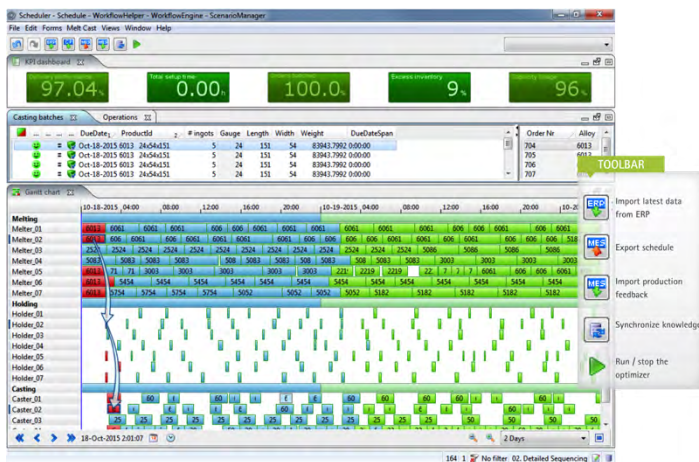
Scheduler - Schedule - WorkflowHelper - WorkflowEngine - ScenarioManager

File Edit Forms Melt Cast Views Window Help

KPI dashboard

Delivery performance 97.04%

Total setup time 0.00h

Orders scheduled 100.0%

Excess inventory 9%

Capacity usage 96%

Casting batches

Operations

| | | | | DueDate | ProductId | # ingots | Gauge | Length | Width | Weight | DueDateSpan |
|---|---|---|---|---|---|---|---|---|---|---|---|
| | | | | Oct-18-2015 6013 | 24x54x151 | 5 | 24 | 151 | 54 | 83943.7992 | 0:00:00 |
| | | | | Oct-18-2015 6013 | 24x54x151 | 5 | 24 | 151 | 54 | 83943.7992 | 0:00:00 |
| | | | | Oct-18-2015 6013 | 24x54x151 | 5 | 24 | 151 | 54 | 83943.7992 | 0:00:00 |
| | | | | Oct-18-2015 6013 | 24x54x151 | 5 | 24 | 151 | 54 | 83943.7992 | 0:00:00 |

| Order Nr | Alloy |
|---|---|
| 704 | 6013 |
| 705 | 6013 |
| 706 | 6013 |
| 707 | |

Gantt chart

10-18-2015 04:00 08:00 12:00 16:00 20:00 10-19-2015 04:00 08:00 12:00 16:00 20:00

Melting
Melter_01
Melter_02
Melter_03
Melter_04
Melter_05
Melter_06
Melter_07
Holding
Holder_01
Holder_02
Holder_03
Holder_04
Holder_05
Holder_06
Holder_07
Casting
Caster_01
Caster_02
Caster_03

6013 6061 6061 606 6061 6061 6061 606 606 6061 6061
6013 6061 6061 6061 6061 6061 606 6061 606 606 6061 6061 6061 606 6061 518
2524 2524 2524 2524 2524 2524 5086 5086 5086 5086 5086
5083 5083 5083 5083 508 5083 5083 5083 5083 5083 5083 5083
6013 71 71 3003 3003 3003 3003 221 2219 2219 22 7 7 7 6061 6061 6061
5454 5454 5454 5454 5454 5454 5454 5454 5454 5454 5454 5454
6013 5754 5754 5754 5754 5052 5052 5052 5182 5182 5182 5182

60 60 60 60 60 60
25 25 25 25 25 25 25 25 25 25 25 50 50 50

18-Oct-2015 2:01:07

2 Days

164 1 No filter 02. Detailed Sequencing

TOOLBAR

ERP Import latest data from ERP

MES Export schedule

MES Import production feedback

Synchronize knowledge

Run / stop the optimizer